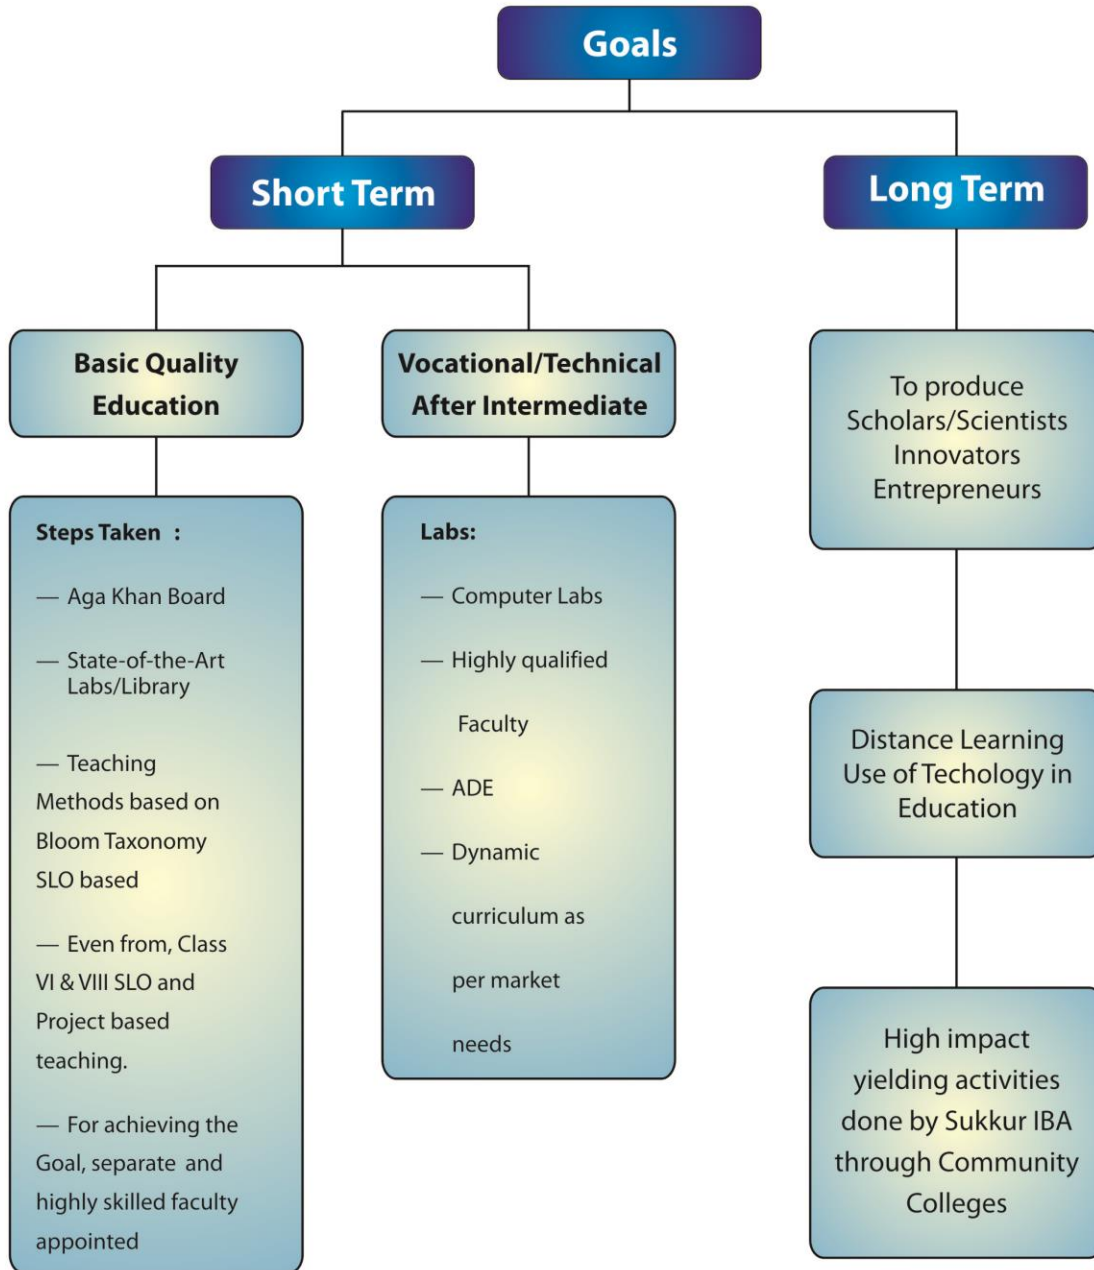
Goals

Short Term

Long Term

Basic Quality Education

Vocational/Technical After Intermediate

Steps Taken :

— Aga Khan Board

— State-of-the-Art Labs/Library

— Teaching Methods based on Bloom Taxonomy SLO based

— Even from, Class VI & VIII SLO and Project based teaching.

— For achieving the Goal, separate and highly skilled faculty appointed

Labs:

— Computer Labs

— Highly qualified Faculty

— ADE

— Dynamic curriculum as per market needs

To produce Scholars/Scientists Innovators Entrepreneurs

Distance Learning Use of Techology in Education

High impact yielding activities done by Sukkur IBA through Community Colleges